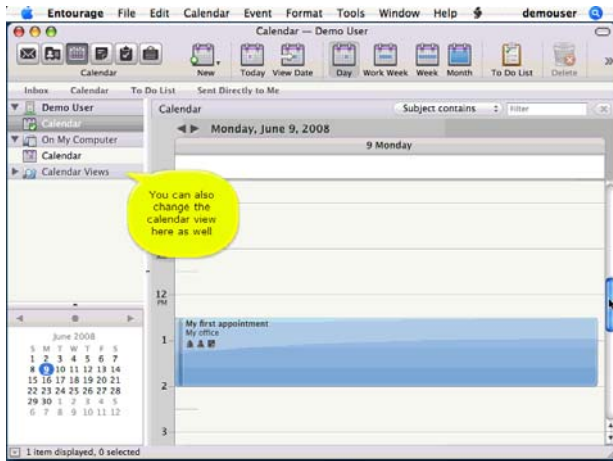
Entourage File Edit Calendar Event Format Tools Window Help demouser

Calendar — Demo User

Calendar

New Today View Date Day Work Week Week Month To Do List Delete

Inbox Calendar To Do List Sent Directly to Me

Demo User
Calendar
On My Computer
Calendar
Calendar Views

Calendar

Subject contains Filter

Monday, June 9, 2008

9 Monday

You can also change the calendar view here as well

12 PM

1

My first appointment
My office

2

3

June 2008
S M T W T F S
1 2 3 4 5 6 7
8 9 10 11 12 13 14
15 16 17 18 19 20 21
22 23 24 25 26 27 28
29 30 1 2 3 4 5
6 7 8 9 10 11 12

1 item displayed, 0 selected